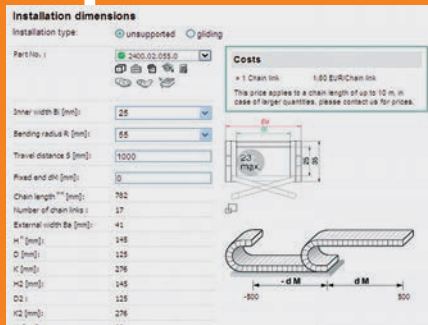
Installation dimensions

Installation type: unsupported gliding

Part No.: 2400.02.055.0

Inner width Bi [mm]: 25

Bending radius R [mm]: 55

Travel distance S [mm]: 1000

Fixed end dM [mm]: 0

Chain length [mm]: 782

Number of chain links: 17

External width Ba [mm]: 41

H [mm]: 145

D [mm]: 125

K [mm]: 276

H2 [mm]: 145

D2: 125

K2 [mm]: 276

Costs

+ 1 Chain link 1.60 EUR/Chain link

This price applies to a chain length of up to 10 m, in case of larger quantities, please contact us for prices.

Bi

23 max.

- d M

d M

-500

500